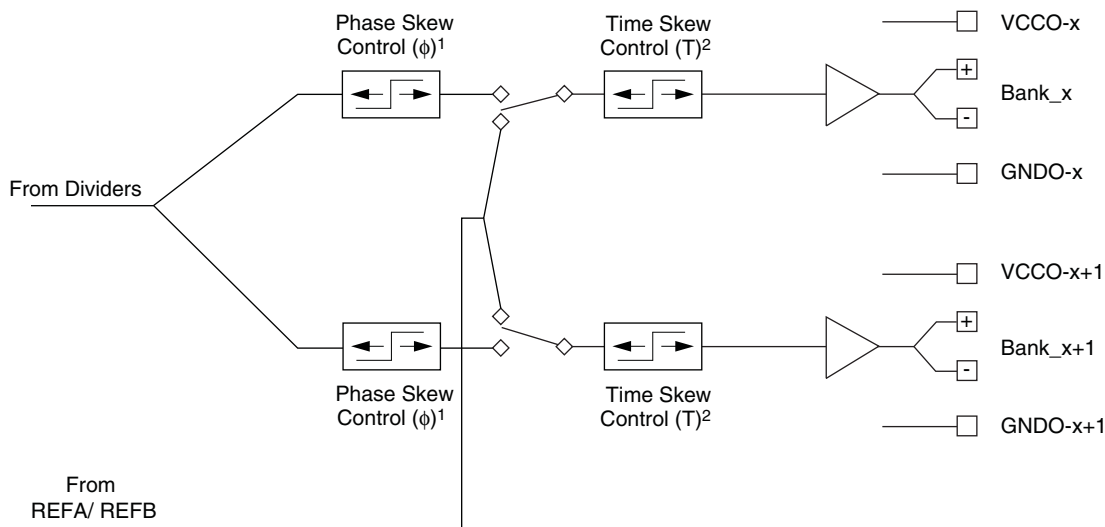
Phase Skew Control (ϕ)$^1$

Time Skew Control (T)$^2$

VCCO-x

+

Bank_x

-

GNDO-x

From Dividers

VCCO-x+1

+

Bank_x+1

-

Phase Skew Control (ϕ)$^1$

Time Skew Control (T)$^2$

GNDO-x+1

From REFA/ REFB